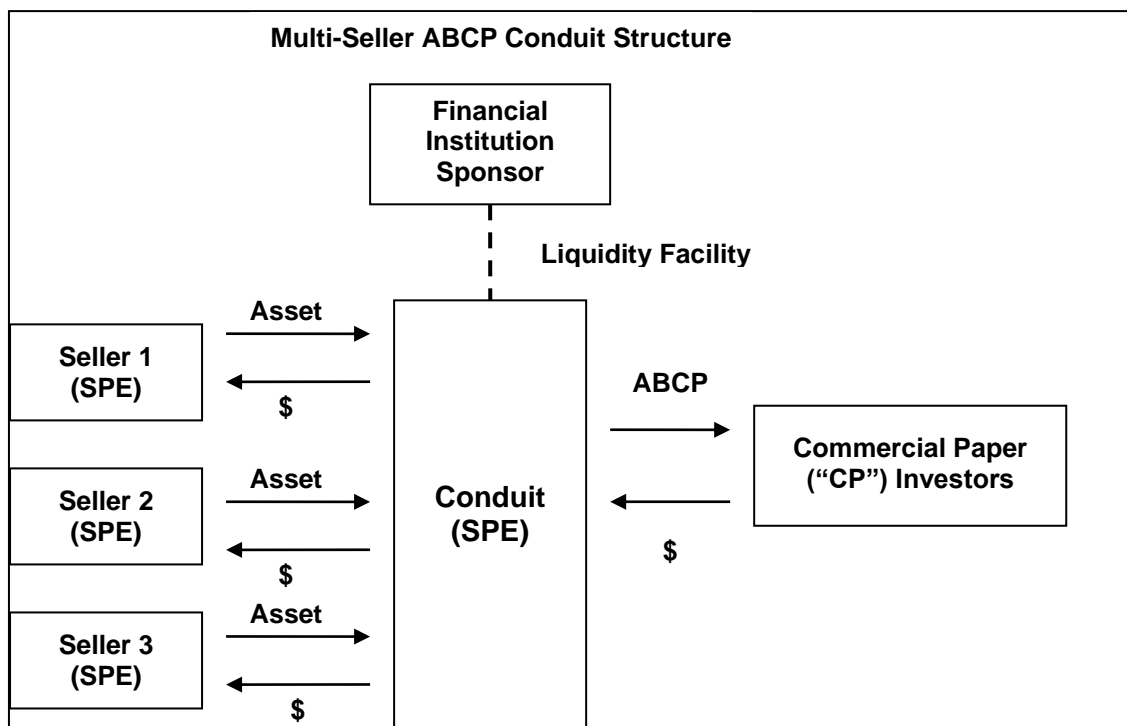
Multi-Seller ABCP Conduit Structure

Financial Institution Sponsor

Liquidity Facility

Seller 1 (SPE)

Asset

$

Seller 2 (SPE)

Asset

$

Seller 3 (SPE)

Asset

$

Conduit (SPE)

ABCP

$

Commercial Paper ("CP") Investors